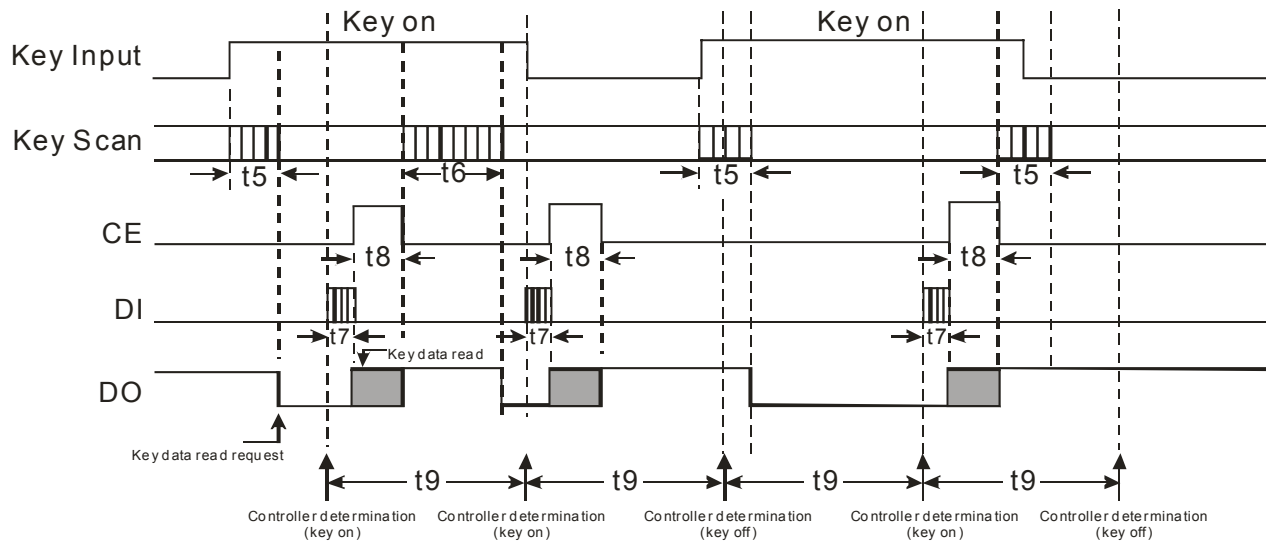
Key on

Key on

Key Input

Key Scan

t5

t6

t5

t5

CE

t8

t8

t8

DI

t7

t7

t7

Key data read

DO

Key data read request

t9

t9

t9

t9

Controller determination (key on)

Controller determination (key on)

Controller determination (key off)

Controller determination (key on)

Controller determination (key off)